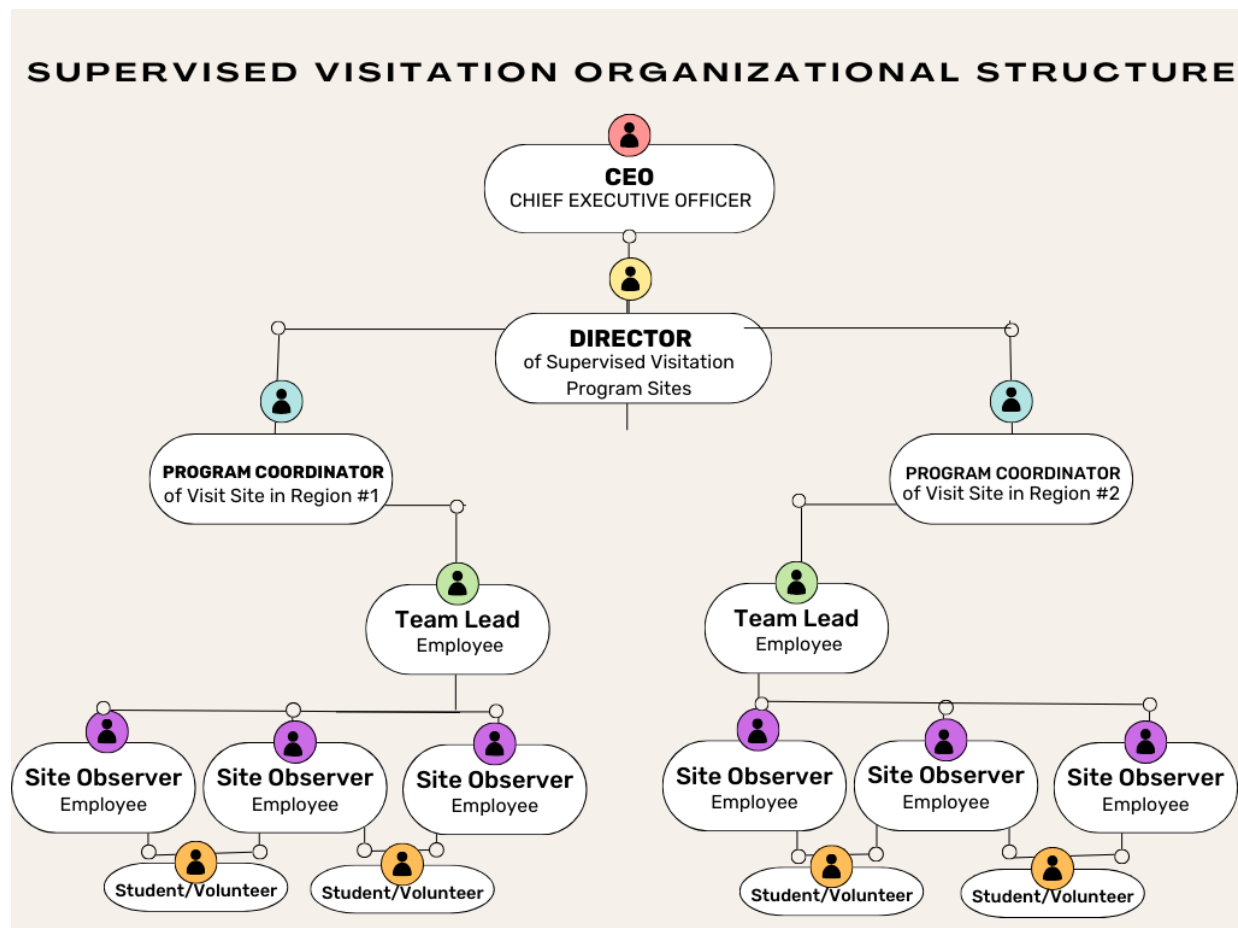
SUPERVISED VISITATION ORGANIZATIONAL STRUCTURE

CEO
CHIEF EXECUTIVE OFFICER

DIRECTOR
of Supervised Visitation Program Sites

PROGRAM COORDINATOR
of Visit Site in Region #1

PROGRAM COORDINATOR
of Visit Site in Region #2

Team Lead
Employee

Team Lead
Employee

Site Observer
Employee

Site Observer
Employee

Site Observer
Employee

Site Observer
Employee

Site Observer
Employee

Site Observer
Employee

Student/Volunteer

Student/Volunteer

Student/Volunteer

Student/Volunteer